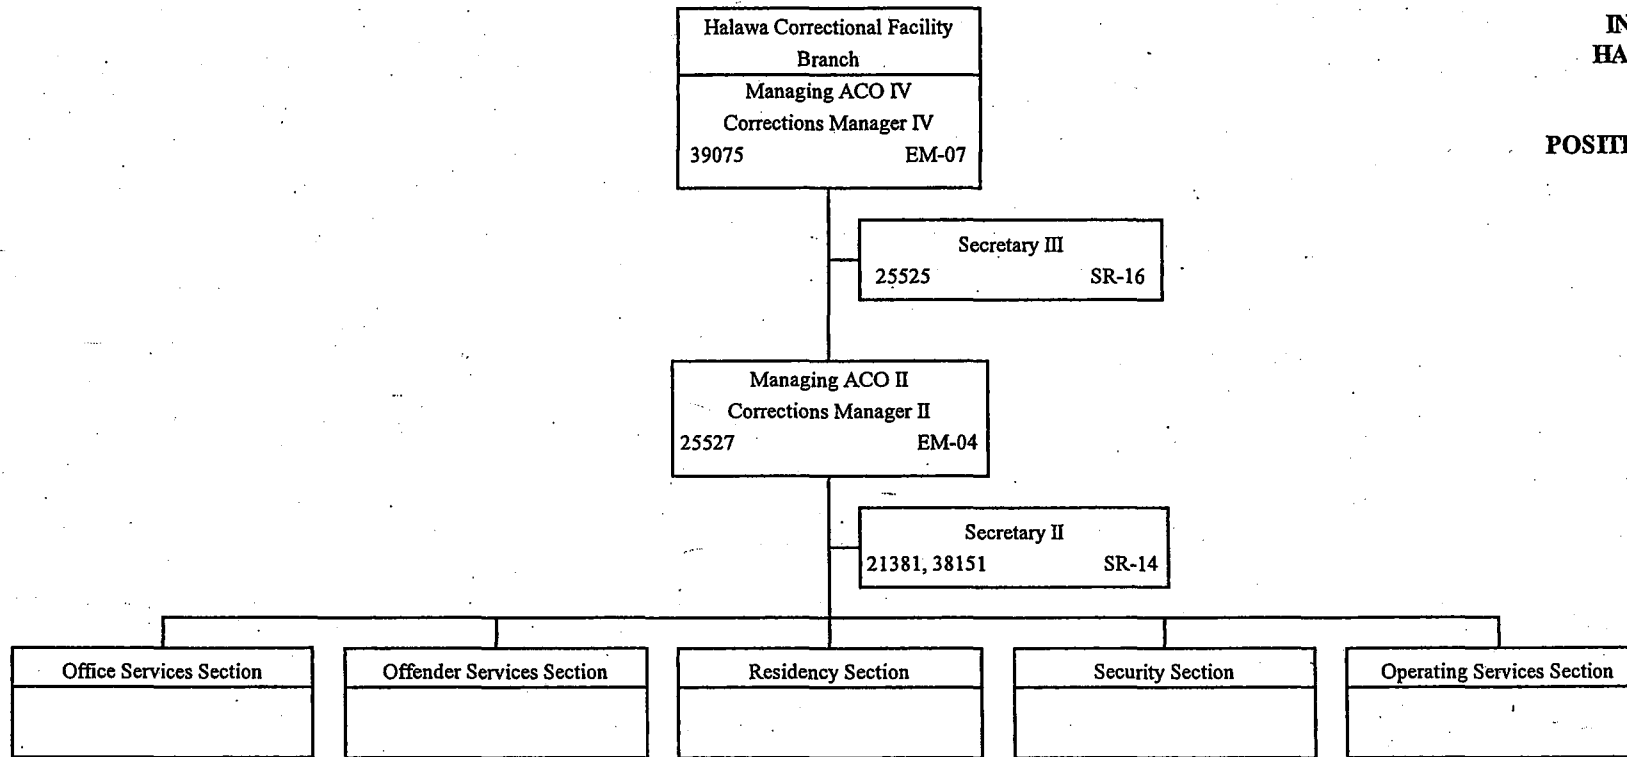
IN
HA

POSITI

Halawa Correctional Facility Branch

Managing ACO IV
Corrections Manager IV
39075 EM-07

Secretary III
25525 SR-16

Managing ACO II
Corrections Manager II
25527 EM-04

Secretary II
21381, 38151 SR-14

Office Services Section

Offender Services Section

Residency Section

Security Section

Operating Services Section